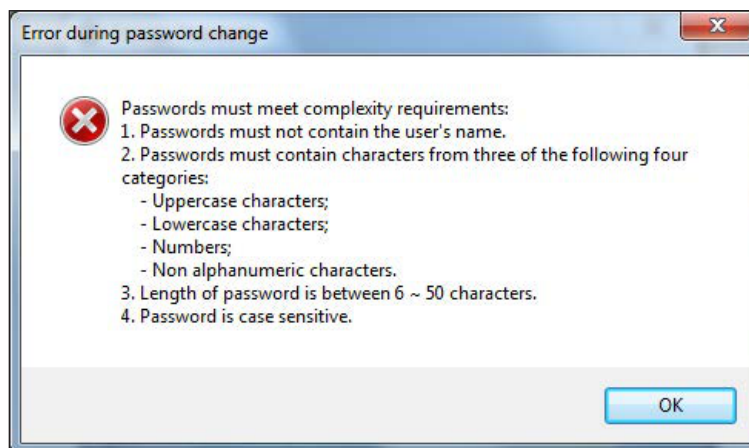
Error during password change

Passwords must meet complexity requirements:
1. Passwords must not contain the user's name.
2. Passwords must contain characters from three of the following four categories:
- Uppercase characters;
- Lowercase characters;
- Numbers;
- Non alphanumeric characters.
3. Length of password is between 6 ~ 50 characters.
4. Password is case sensitive.

OK